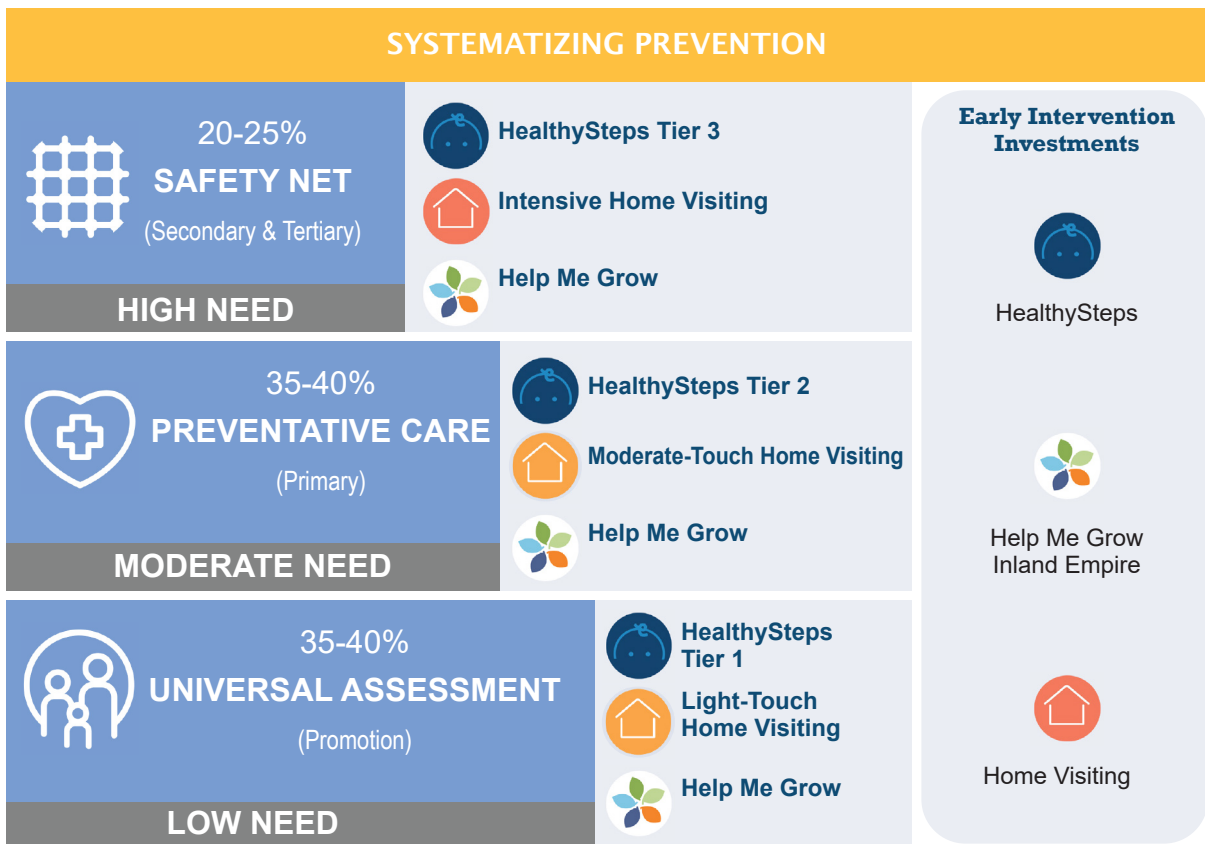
SYSTEMATIZING PREVENTION

20-25%
SAFETY NET
(Secondary & Tertiary)

HIGH NEED

HealthySteps Tier 3

Intensive Home Visiting

Help Me Grow

35-40%
PREVENTATIVE CARE
(Primary)

MODERATE NEED

HealthySteps Tier 2

Moderate-Touch Home Visiting

Help Me Grow

35-40%
UNIVERSAL ASSESSMENT
(Promotion)

LOW NEED

HealthySteps Tier 1

Light-Touch Home Visiting

Help Me Grow

Early Intervention Investments

HealthySteps

Help Me Grow Inland Empire

Home Visiting